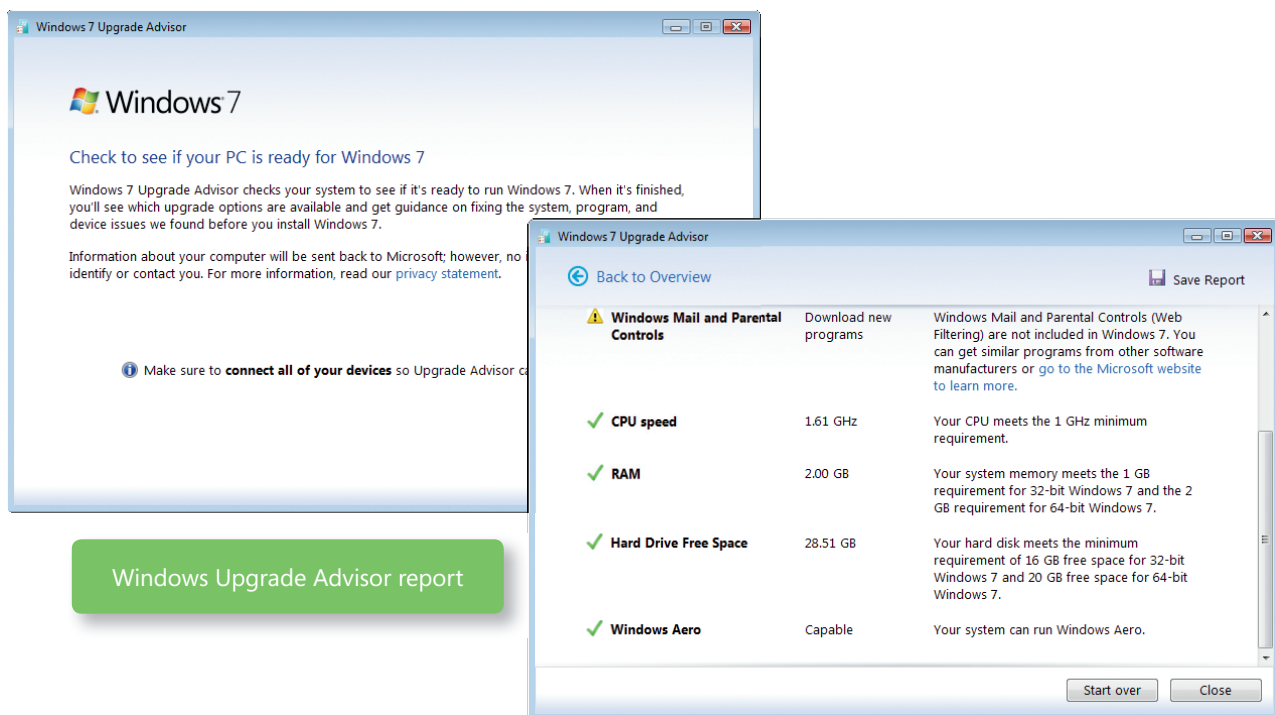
Windows 7 Upgrade Advisor

Windows 7

Check to see if your PC is ready for Windows 7

Windows 7 Upgrade Advisor checks your system to see if it's ready to run Windows 7. When it's finished, you'll see which upgrade options are available and get guidance on fixing the system, program, and device issues we found before you install Windows 7.

Information about your computer will be sent back to Microsoft; however, no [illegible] identify or contact you. For more information, read our privacy statement.

Make sure to connect all of your devices so Upgrade Advisor ca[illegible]

Windows Upgrade Advisor report

Windows 7 Upgrade Advisor

Back to Overview

Save Report

| | | |
|---|---|---|
| Windows Mail and Parental Controls | Download new programs | Windows Mail and Parental Controls (Web Filtering) are not included in Windows 7. You can get similar programs from other software manufacturers or go to the Microsoft website to learn more. |
| CPU speed | 1.61 GHz | Your CPU meets the 1 GHz minimum requirement. |
| RAM | 2.00 GB | Your system memory meets the 1 GB requirement for 32-bit Windows 7 and the 2 GB requirement for 64-bit Windows 7. |
| Hard Drive Free Space | 28.51 GB | Your hard disk meets the minimum requirement of 16 GB free space for 32-bit Windows 7 and 20 GB free space for 64-bit Windows 7. |
| Windows Aero | Capable | Your system can run Windows Aero. |

Start over

Close